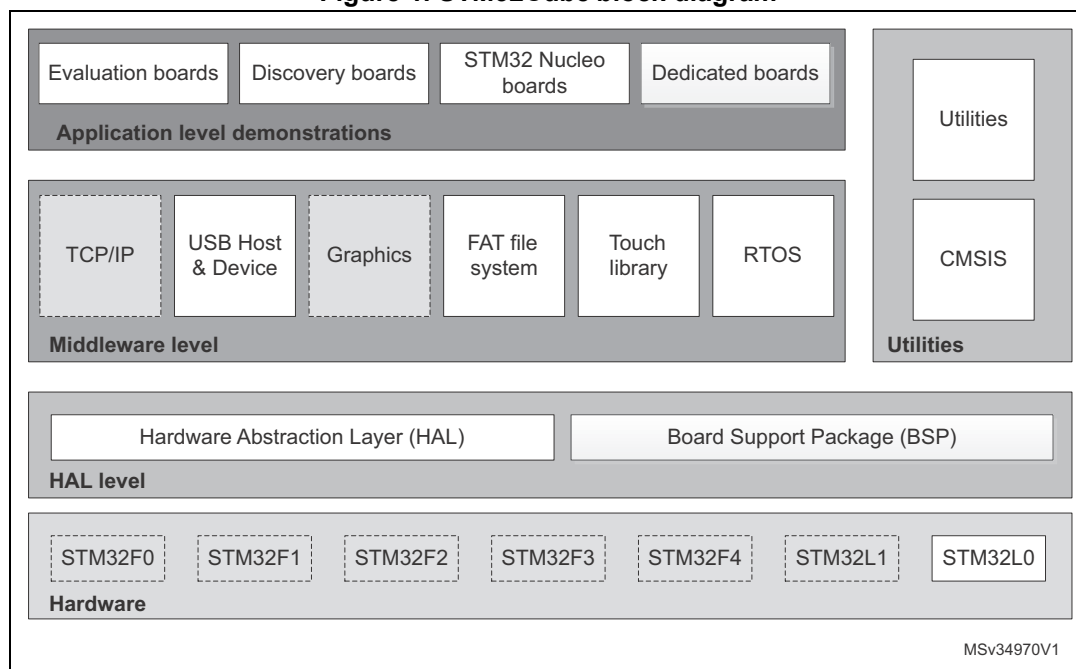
Figure 1. STM32Cube block diagram

Evaluation boards

Discovery boards

STM32 Nucleo boards

Dedicated boards

Application level demonstrations

Utilities

CMSIS

Utilities

TCP/IP

USB Host & Device

Graphics

FAT file system

Touch library

RTOS

Middleware level

Hardware Abstraction Layer (HAL)

Board Support Package (BSP)

HAL level

STM32F0

STM32F1

STM32F2

STM32F3

STM32F4

STM32L1

STM32L0

Hardware

MSv34970V1